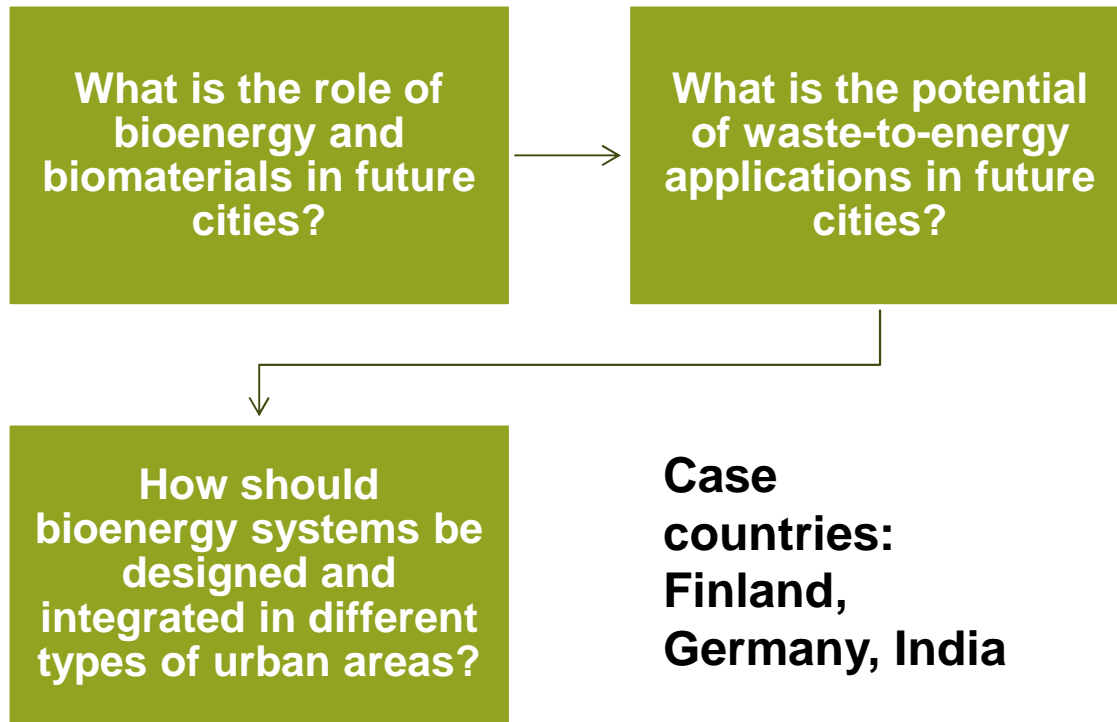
What is the role of bioenergy and biomaterials in future cities?

What is the potential of waste-to-energy applications in future cities?

How should bioenergy systems be designed and integrated in different types of urban areas?

Case countries: Finland, Germany, India